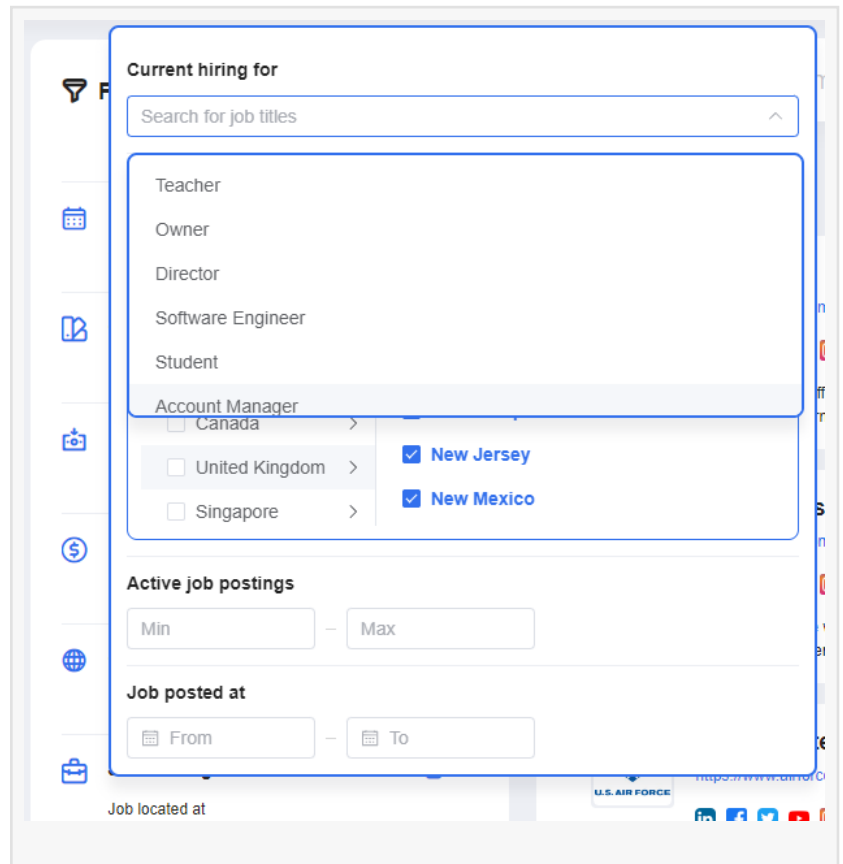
Current hiring for

Search for job titles

Teacher

Owner

Director

Software Engineer

Student

Account Manager

Canada

United Kingdom

Singapore

New Jersey

New Mexico

Active job postings

Min – Max

Job posted at

From – To

Job located at

U.S. AIR FORCE